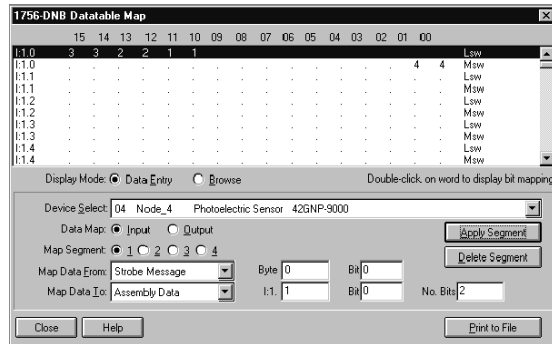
1756-DNB Datatable Map

| | 15 | 14 | 13 | 12 | 11 | 10 | 09 | 08 | 07 | 06 | 05 | 04 | 03 | 02 | 01 | 00 | |
|---|---|---|---|---|---|---|---|---|---|---|---|---|---|---|---|---|---|
| I:1.0 | 3 | 3 | 2 | 2 | 1 | 1 | . | . | . | . | . | . | . | . | . | . | Lsw |
| I:1.0 | . | . | . | . | . | . | . | . | . | . | . | . | . | . | 4 | 4 | Msw |
| I:1.1 | . | . | . | . | . | . | . | . | . | . | . | . | . | . | . | . | Lsw |
| I:1.1 | . | . | . | . | . | . | . | . | . | . | . | . | . | . | . | . | Msw |
| I:1.2 | . | . | . | . | . | . | . | . | . | . | . | . | . | . | . | . | Lsw |
| I:1.2 | . | . | . | . | . | . | . | . | . | . | . | . | . | . | . | . | Msw |
| I:1.3 | . | . | . | . | . | . | . | . | . | . | . | . | . | . | . | . | Lsw |
| I:1.3 | . | . | . | . | . | . | . | . | . | . | . | . | . | . | . | . | Msw |
| I:1.4 | . | . | . | . | . | . | . | . | . | . | . | . | . | . | . | . | Lsw |
| I:1.4 | . | . | . | . | . | . | . | . | . | . | . | . | . | . | . | . | Msw |

Display Mode: Data Entry Browse

Double-click on word to display bit mapping

Device Select: 04 Node_4 Photoelectric Sensor 42GNP-9000

Data Map: Input Output

Map Segment: 1 2 3 4

Map Data From: Strobe Message

Byte 0

Bit 0

Map Data To: Assembly Data

I:1. 1

Bit 0

No. Bits 2

Apply Segment

Delete Segment

Close

Help

Print to File